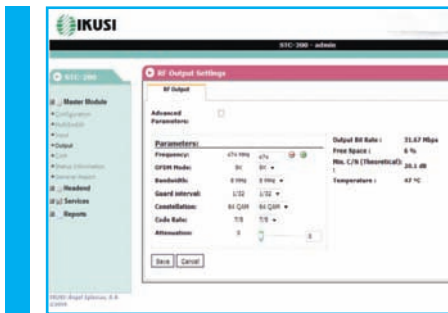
IKUSI

RTC-200 - admin

RTC-200

Master Module

Configuration

Multiplexer

Input

Output

CAM

Status Information

General Report

Headend

Services

Reports

RF Output Settings

RF Output

Advanced Parameters:

Parameters:

Frequency: 474 MHz 474

OFDM Mode: 8K 8K

Bandwidth: 8 MHz 8 MHz

Guard interval: 1/32 1/32

Constellation: 64 QAM 64 QAM

Code Rate: 7/8 7/8

Attenuation: 0 0

Output Bit Rate : 31.67 Mbps

Free Space : 6 %

Min. C/N (Theoretical): 20.1 dB

Temperature : 47 ºC

Save Cancel

IKUSI Ángel Iglesias, S.A. ©2009